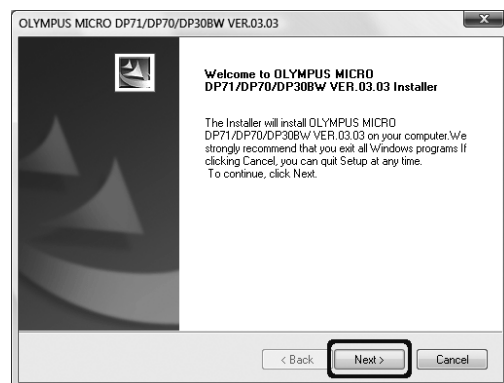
OLYMPUS MICRO DP71/DP70/DP30BW VER.03.03

Welcome to OLYMPUS MICRO DP71/DP70/DP30BW VER.03.03 Installer

The Installer will install OLYMPUS MICRO DP71/DP70/DP30BW VER.03.03 on your computer.We strongly recommend that you exit all Windows programs If clicking Cancel, you can quit Setup at any time.
To continue, click Next.

< Back
Next >
Cancel